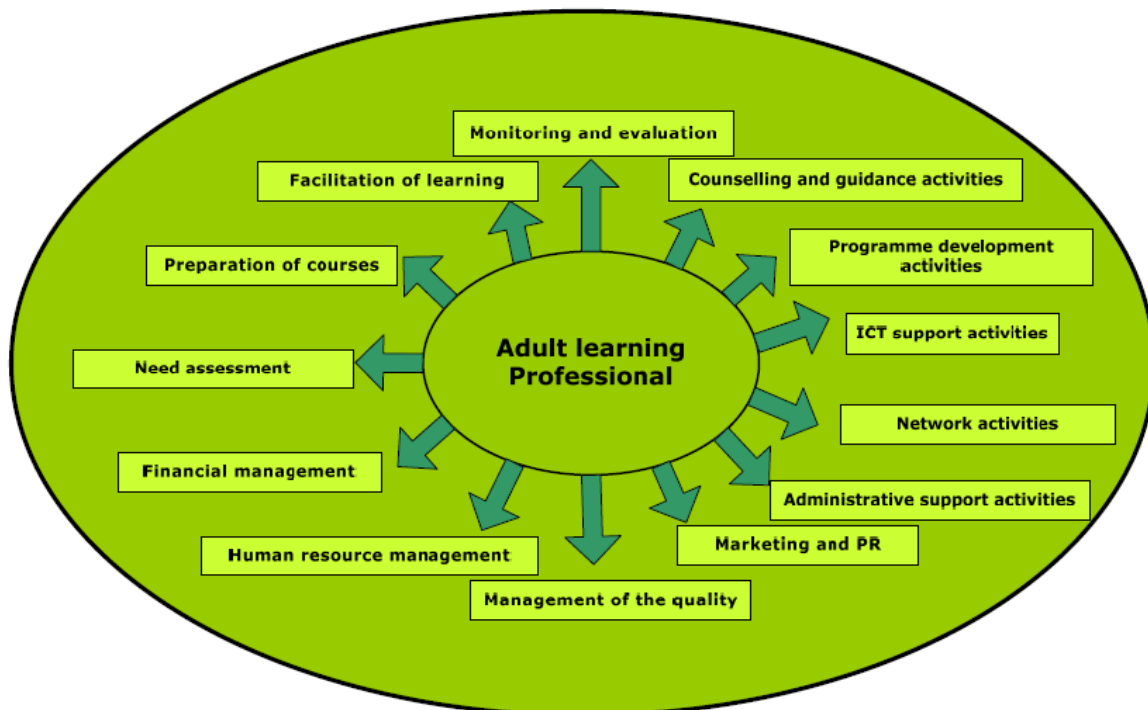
Adult learning Professional

Monitoring and evaluation

Counselling and guidance activities

Programme development activities

ICT support activities

Network activities

Administrative support activities

Marketing and PR

Management of the quality

Human resource management

Financial management

Need assessment

Preparation of courses

Facilitation of learning